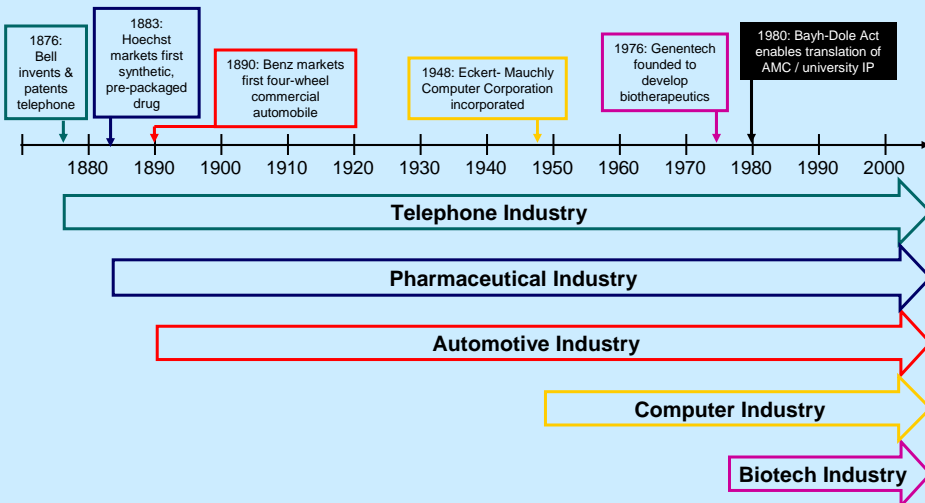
1876: Bell invents & patents telephone

1883: Hoechst markets first synthetic, pre-packaged drug

1890: Benz markets first four-wheel commercial automobile

1948: Eckert- Mauchly Computer Corporation incorporated

1976: Genentech founded to develop biotherapeutics

1980: Bayh-Dole Act enables translation of AMC / university IP

1880 1890 1900 1910 1920 1930 1940 1950 1960 1970 1980 1990 2000

Telephone Industry

Pharmaceutical Industry

Automotive Industry

Computer Industry

Biotech Industry